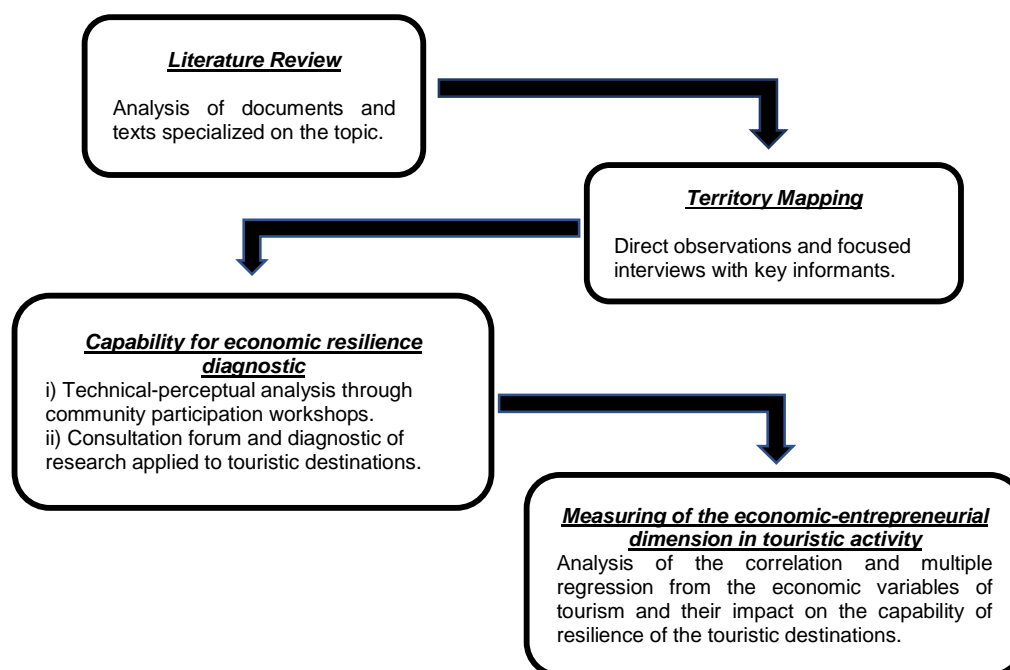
Literature Review

Analysis of documents and texts specialized on the topic.

Territory Mapping

Direct observations and focused interviews with key informants.

Capability for economic resilience diagnostic

i) Technical-perceptual analysis through community participation workshops.
ii) Consultation forum and diagnostic of research applied to touristic destinations.

Measuring of the economic-entrepreneurial dimension in touristic activity

Analysis of the correlation and multiple regression from the economic variables of tourism and their impact on the capability of resilience of the touristic destinations.